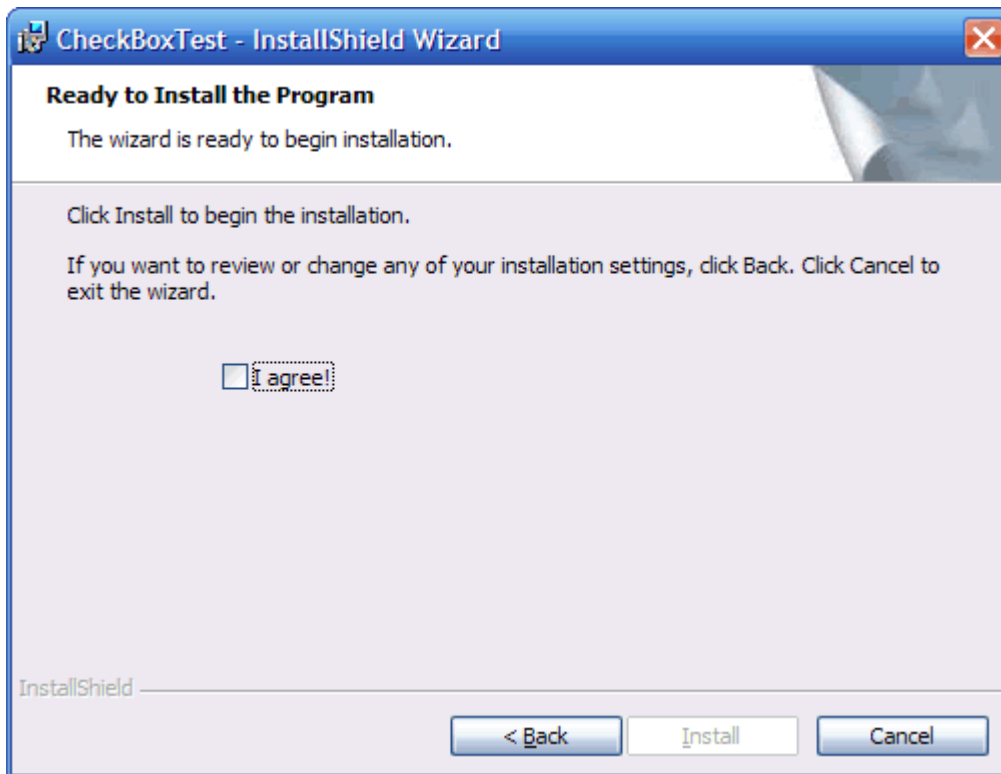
CheckBoxTest - InstallShield Wizard

Ready to Install the Program

The wizard is ready to begin installation.

Click Install to begin the installation.

If you want to review or change any of your installation settings, click Back. Click Cancel to exit the wizard.

I agree!

InstallShield

< Back

Install

Cancel